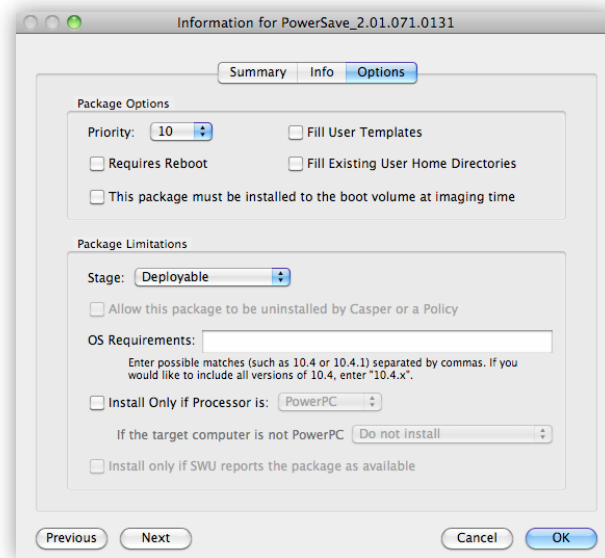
Information for PowerSave_2.01.071.0131

Summary | Info | Options

Package Options

Priority: 10

Fill User Templates

Requires Reboot

Fill Existing User Home Directories

This package must be installed to the boot volume at imaging time

Package Limitations

Stage: Deployable

Allow this package to be uninstalled by Casper or a Policy

OS Requirements:

Enter possible matches (such as 10.4 or 10.4.1) separated by commas. If you would like to include all versions of 10.4, enter "10.4.x".

Install Only if Processor is: PowerPC

If the target computer is not PowerPC Do not install

Install only if SWU reports the package as available

Previous | Next | Cancel | OK